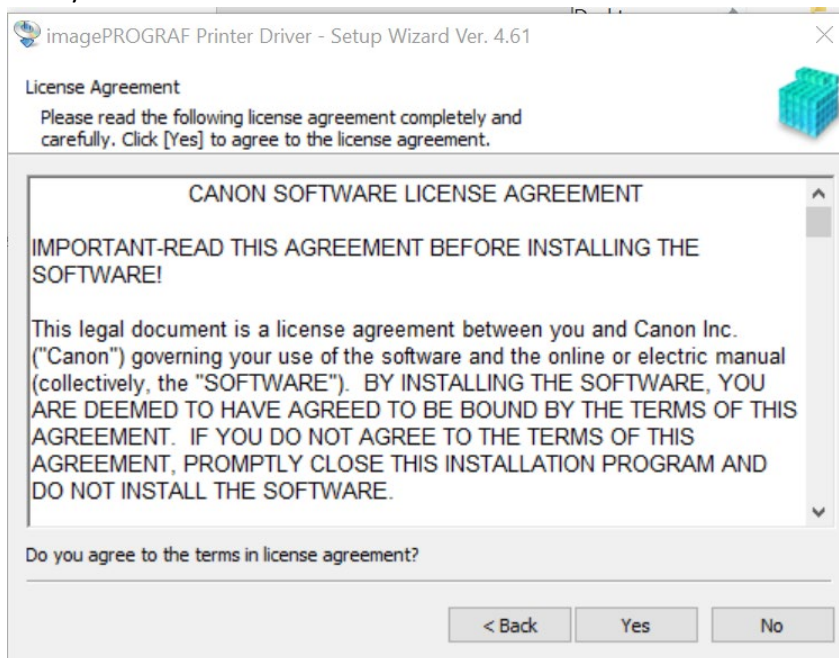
imagePROGRAF Printer Driver - Setup Wizard Ver. 4.61

License Agreement

Please read the following license agreement completely and carefully. Click [Yes] to agree to the license agreement.

CANON SOFTWARE LICENSE AGREEMENT

IMPORTANT-READ THIS AGREEMENT BEFORE INSTALLING THE SOFTWARE!

This legal document is a license agreement between you and Canon Inc. ("Canon") governing your use of the software and the online or electric manual (collectively, the "SOFTWARE"). BY INSTALLING THE SOFTWARE, YOU ARE DEEMED TO HAVE AGREED TO BE BOUND BY THE TERMS OF THIS AGREEMENT. IF YOU DO NOT AGREE TO THE TERMS OF THIS AGREEMENT, PROMPTLY CLOSE THIS INSTALLATION PROGRAM AND DO NOT INSTALL THE SOFTWARE.

Do you agree to the terms in license agreement?

< Back

Yes

No